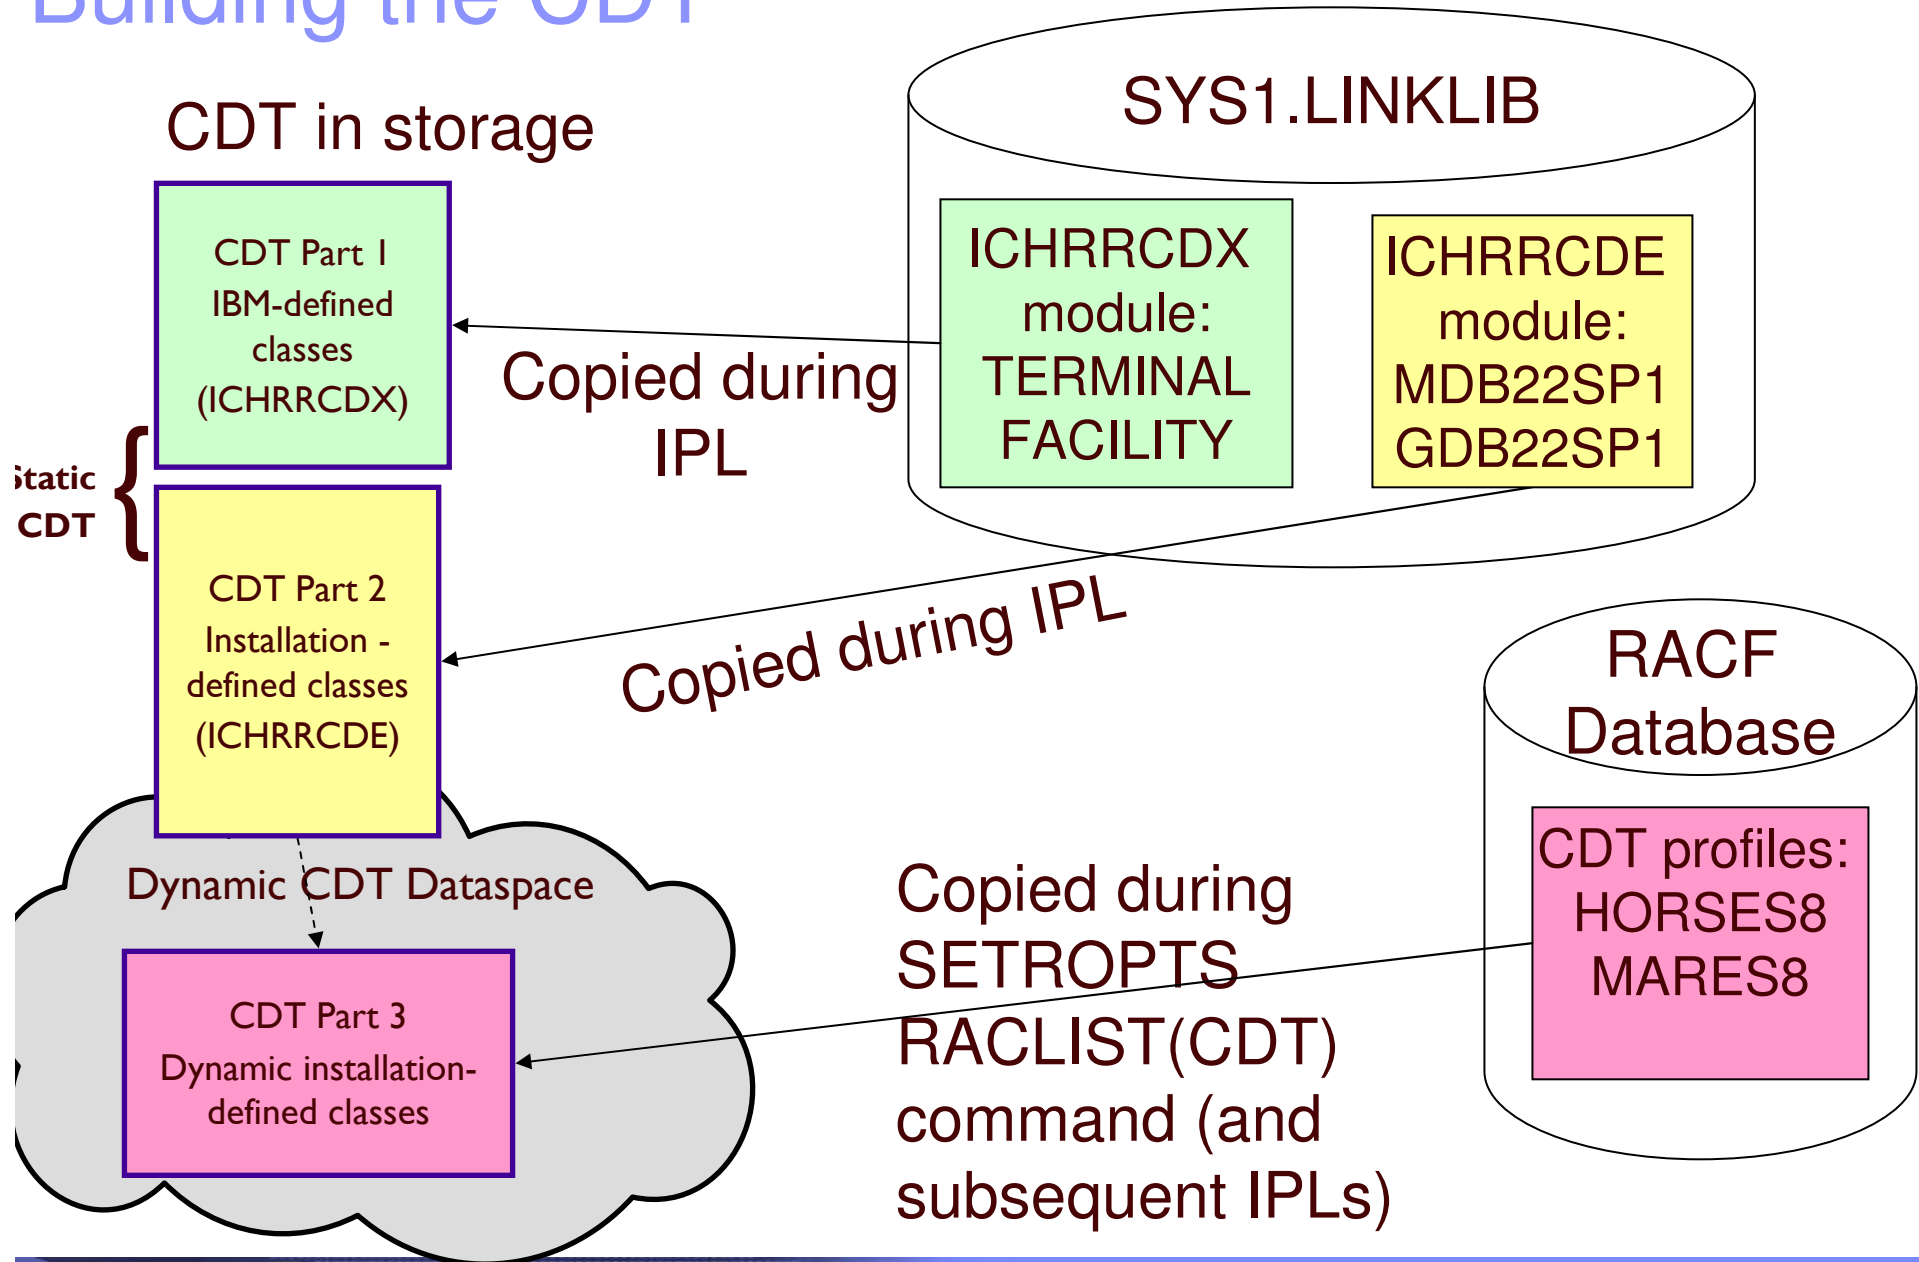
Building the CDT

CDT in storage

SYS1.LINKLIB

CDT Part 1
IBM-defined classes
(ICHRRCDX)

Copied during IPL

ICHRRCDX module:
TERMINAL
FACILITY

ICHRRCDE module:
MDB22SP1
GDB22SP1

Static CDT

CDT Part 2
Installation - defined classes
(ICHRRCDE)

Copied during IPL

RACF Database

Dynamic CDT Dataspace

CDT profiles:
HORSES8
MARES8

Copied during SETROPTS RACLIST(CDT) command (and subsequent IPLs)

CDT Part 3
Dynamic installation-defined classes